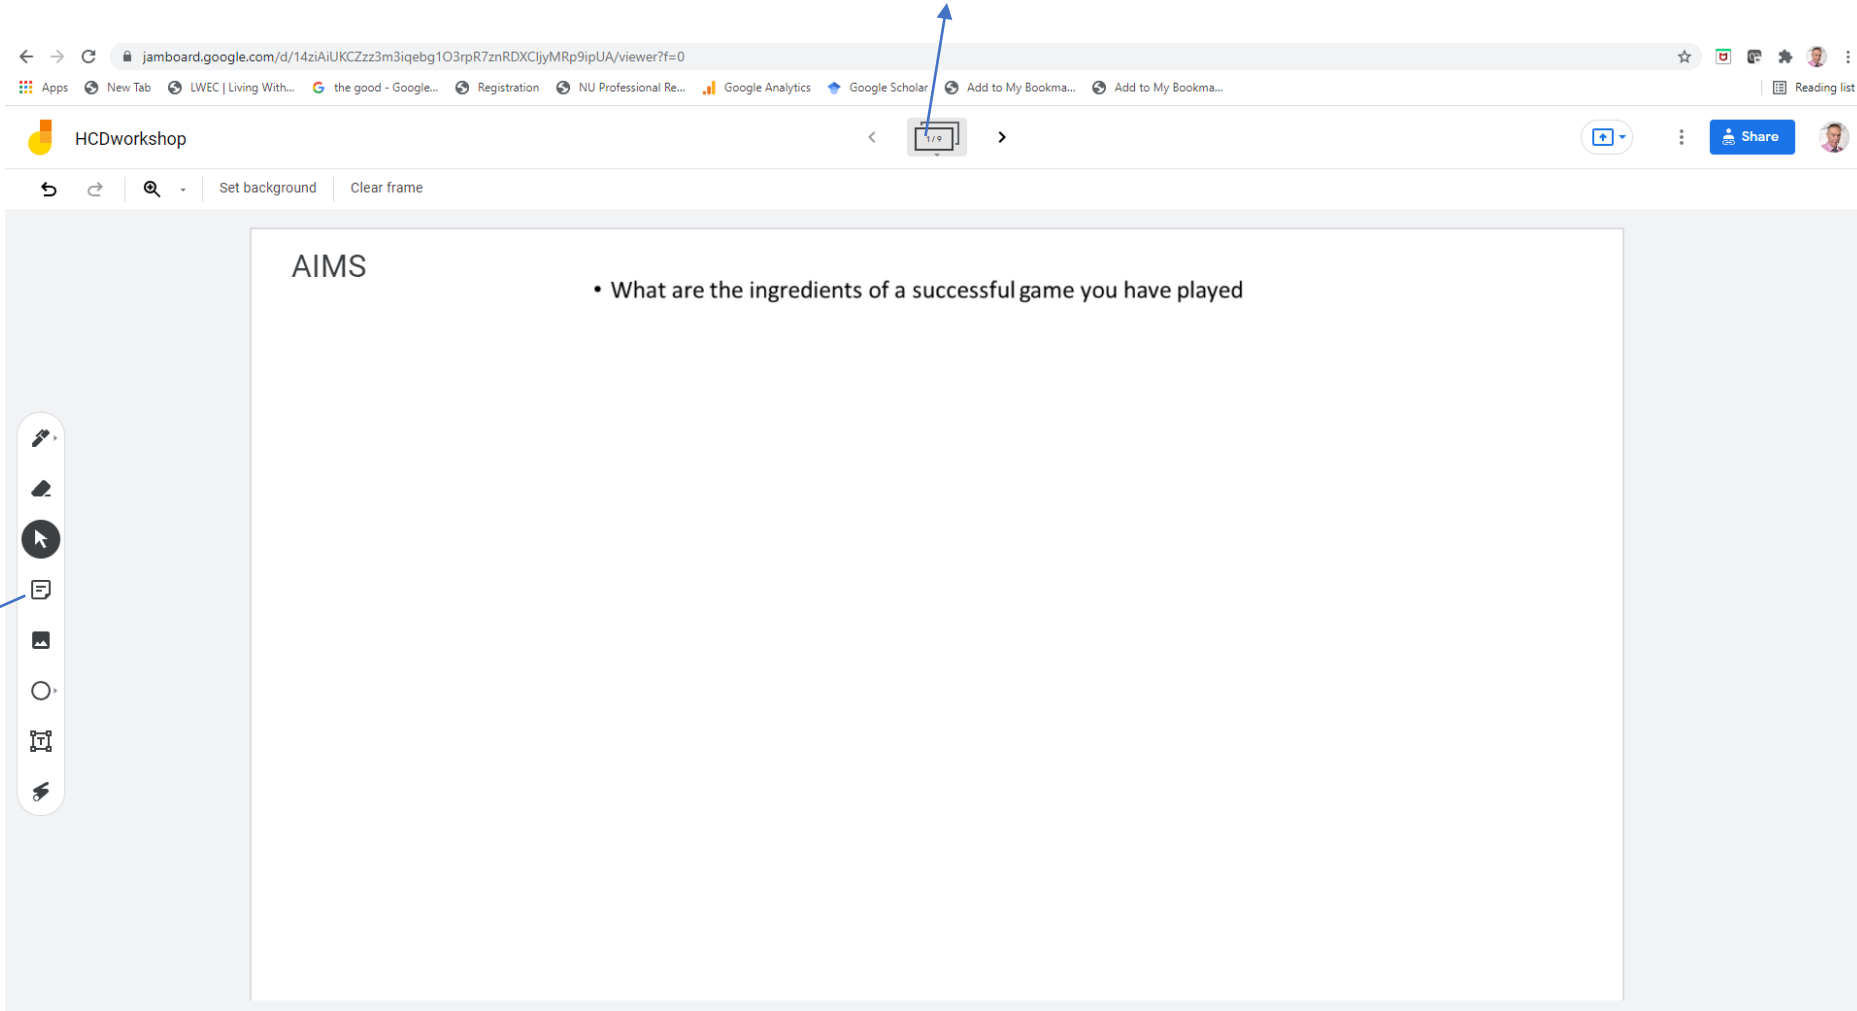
jamboard.google.com/d/14ziAiUKCZzz3m3iqebg1O3rpR7znRDXCljyMRp9ipUA/viewer?f=0

Apps New Tab LWEC | Living With... the good - Google... Registration NU Professional Re... Google Analytics Google Scholar Add to My Bookma... Add to My Bookma... Reading list

HCDworkshop

1/9

Share

Set background Clear frame

AIMS

• What are the ingredients of a successful game you have played